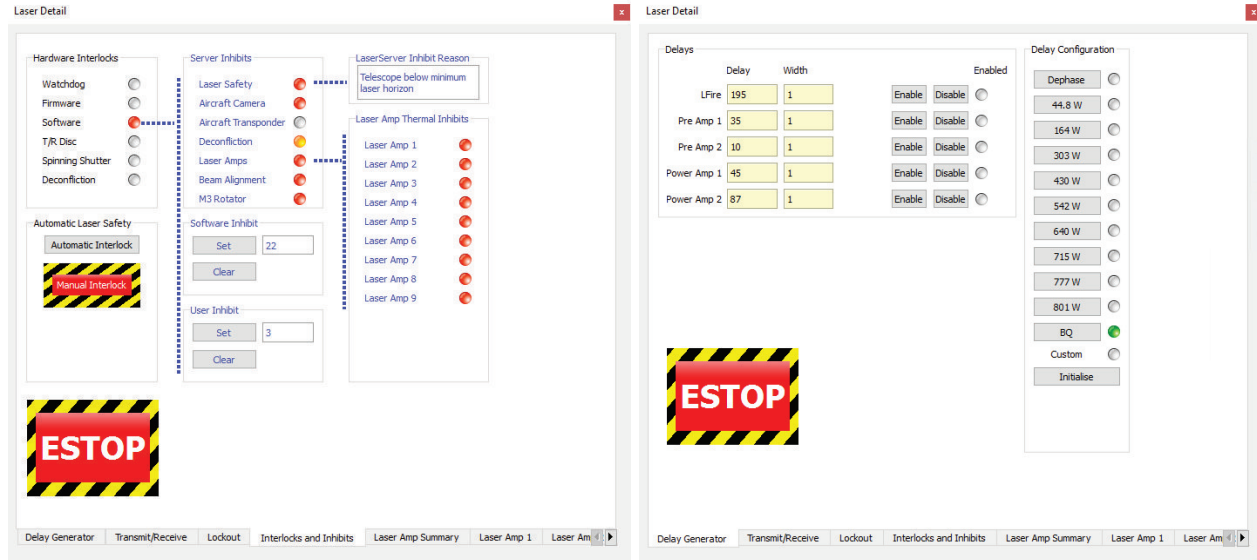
Laser Detail

Hardware Interlocks
Watchdog
Firmware
Software
T/R Disc
Spinning Shutter
Deconfliction

Server Inhibits
Laser Safety
Aircraft Camera
Aircraft Transponder
Deconfliction
Laser Amps
Beam Alignment
M3 Rotator

LaserServer Inhibit Reason
Telescope below minimum laser horizon

Laser Amp Thermal Inhibits
Laser Amp 1
Laser Amp 2
Laser Amp 3
Laser Amp 4
Laser Amp 5
Laser Amp 6
Laser Amp 7
Laser Amp 8
Laser Amp 9

Automatic Laser Safety
Automatic Interlock
Manual Interlock

Software Inhibit
Set 22
Clear

User Inhibit
Set 3
Clear

ESTOP

Delay Generator | Transmit/Receive | Lockout | Interlocks and Inhibits | Laser Amp Summary | Laser Amp 1 | Laser Am

Laser Detail

Delays
Delay Width Enabled
| | Delay | Width | | | |
|---|---|---|---|---|---|
| LFire | 195 | 1 | Enable | Disable | |
| Pre Amp 1 | 35 | 1 | Enable | Disable | |
| Pre Amp 2 | 10 | 1 | Enable | Disable | |
| Power Amp 1 | 45 | 1 | Enable | Disable | |
| Power Amp 2 | 87 | 1 | Enable | Disable | |

Delay Configuration
Dephase
44.8 W
164 W
303 W
430 W
542 W
640 W
715 W
777 W
801 W
BQ
Custom
Initialise

ESTOP

Delay Generator | Transmit/Receive | Lockout | Interlocks and Inhibits | Laser Amp Summary | Laser Amp 1 | Laser Am